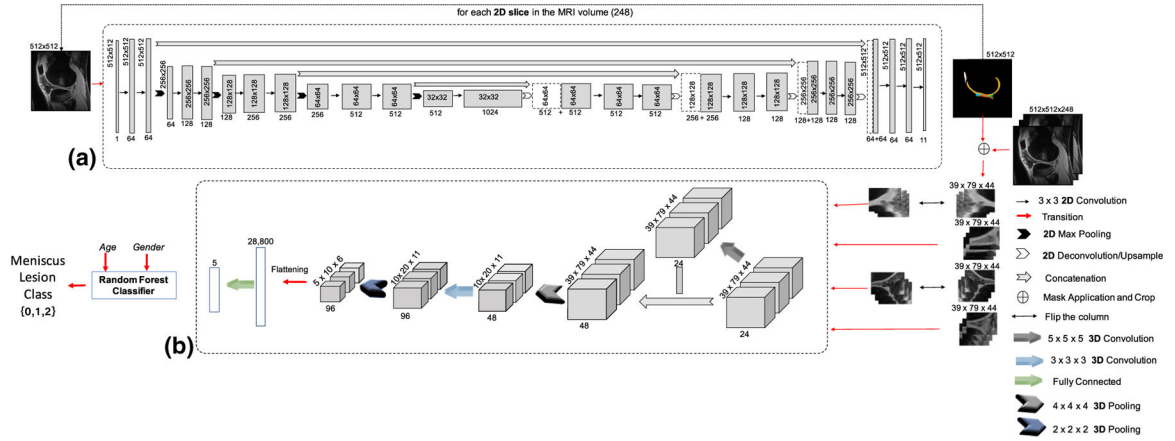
for each **2D slice** in the MRI volume (248)

512x512

512x512 512x512 512x512
1 64 64

256x256 256x256 256x256
64 128 128

128x128 128x128 128x128
128 256 256

64x64 64x64 64x64
256 512 512

32x32 32x32
512 1024

64x64 64x64 64x64
512 + 512 512 512

128x128 128x128 128x128 128x128
256 + 256 128 128

256x256 256x256 256x256
128+128 128 128

512x512 512x512 512x512 512x512
64+64 64 64 11

512x512

512x512x248

(a)

39 x 79 x 44
39 x 79 x 44
39 x 79 x 44
39 x 79 x 44

Meniscus Lesion Class {0,1,2}

Age Gender

Random Forest Classifier

5

28,800

Flattening

5 x 10 x 6
96

10x 20 x 11
96

10x 20 x 11
48

39 x 79 x 44
48

39 x 79 x 44
24

39 x 79 x 44
24

(b)

3 x 3 **2D** Convolution
Transition
**2D** Max Pooling
**2D** Deconvolution/Upsample
Concatenation
Mask Application and Crop
Flip the column
5 x 5 x 5 **3D** Convolution
3 x 3 x 3 **3D** Convolution
Fully Connected
4 x 4 x 4 **3D** Pooling
2 x 2 x 2 **3D** Pooling